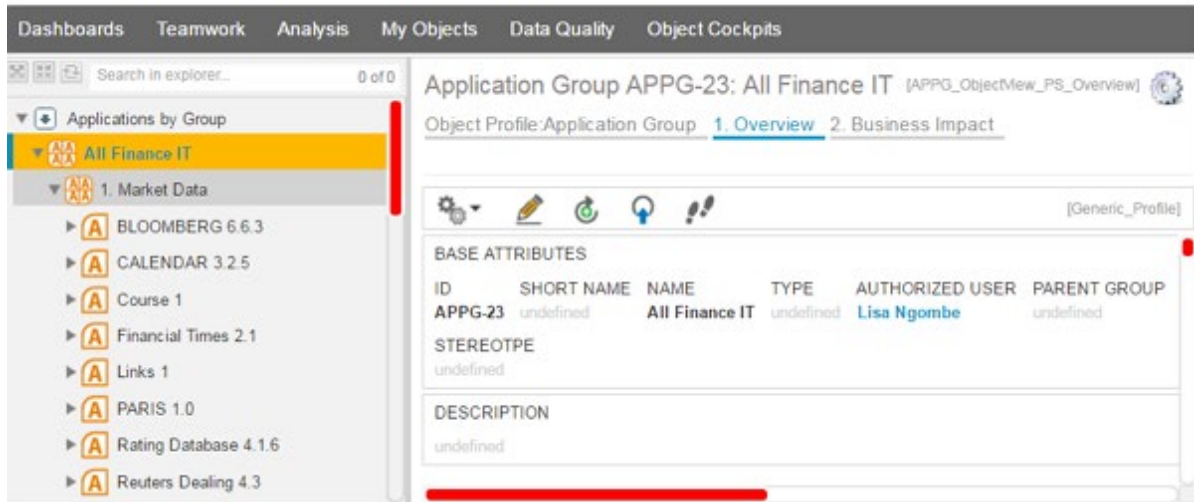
Dashboards Teamwork Analysis My Objects Data Quality Object Cockpits

Search in explorer... 0 of 0

Applications by Group
All Finance IT
1. Market Data
BLOOMBERG 6.6.3
CALENDAR 3.2.5
Course 1
Financial Times 2.1
Links 1
PARIS 1.0
Rating Database 4.1.6
Reuters Dealing 4.3

Application Group APPG-23: All Finance IT [APPG_ObjectView_PS_Overview]

Object Profile:Application Group 1. Overview 2. Business Impact

[Generic_Profile]

BASE ATTRIBUTES

| ID | SHORT NAME | NAME | TYPE | AUTHORIZED USER | PARENT GROUP |
|---|---|---|---|---|---|
| APPG-23 | undefined | All Finance IT | undefined | Lisa Ngombe | undefined |

STEREOTPE
undefined

DESCRIPTION
undefined